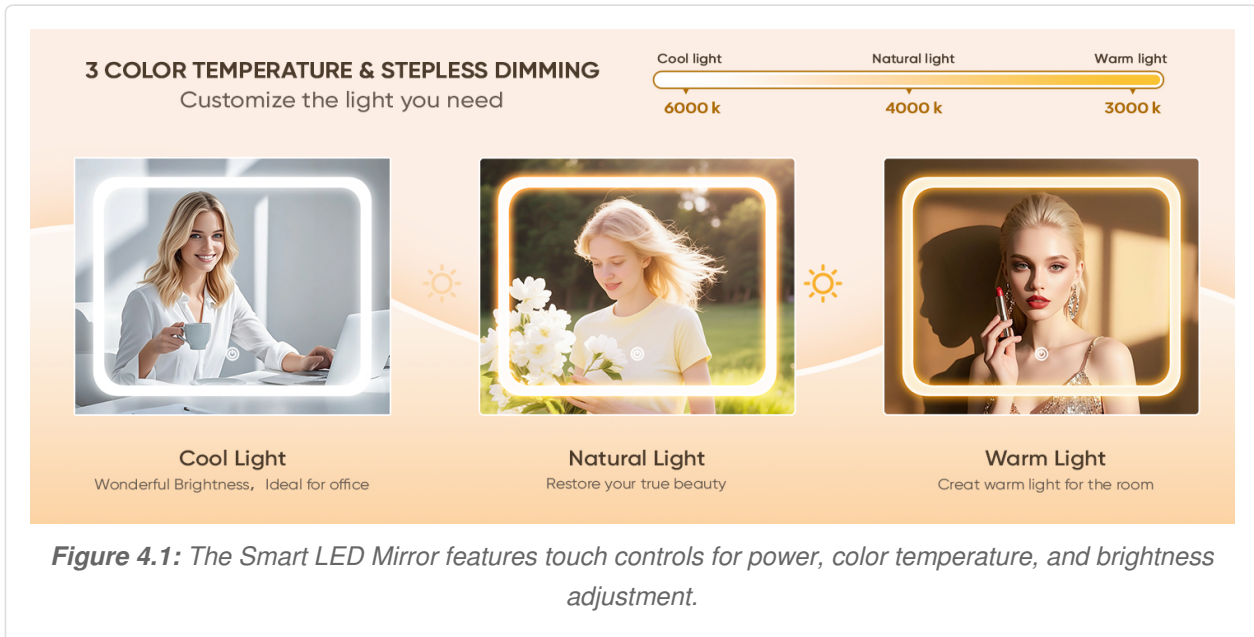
3 COLOR TEMPERATURE & STEPLESS DIMMING
Customize the light you need

Cool light
Natural light
Warm light
6000 k
4000 k
3000 k

Cool Light
Wonderful Brightness，Ideal for office

Natural Light
Restore your true beauty

Warm Light
Creat warm light for the room

**Figure 4.1:** The Smart LED Mirror features touch controls for power, color temperature, and brightness adjustment.